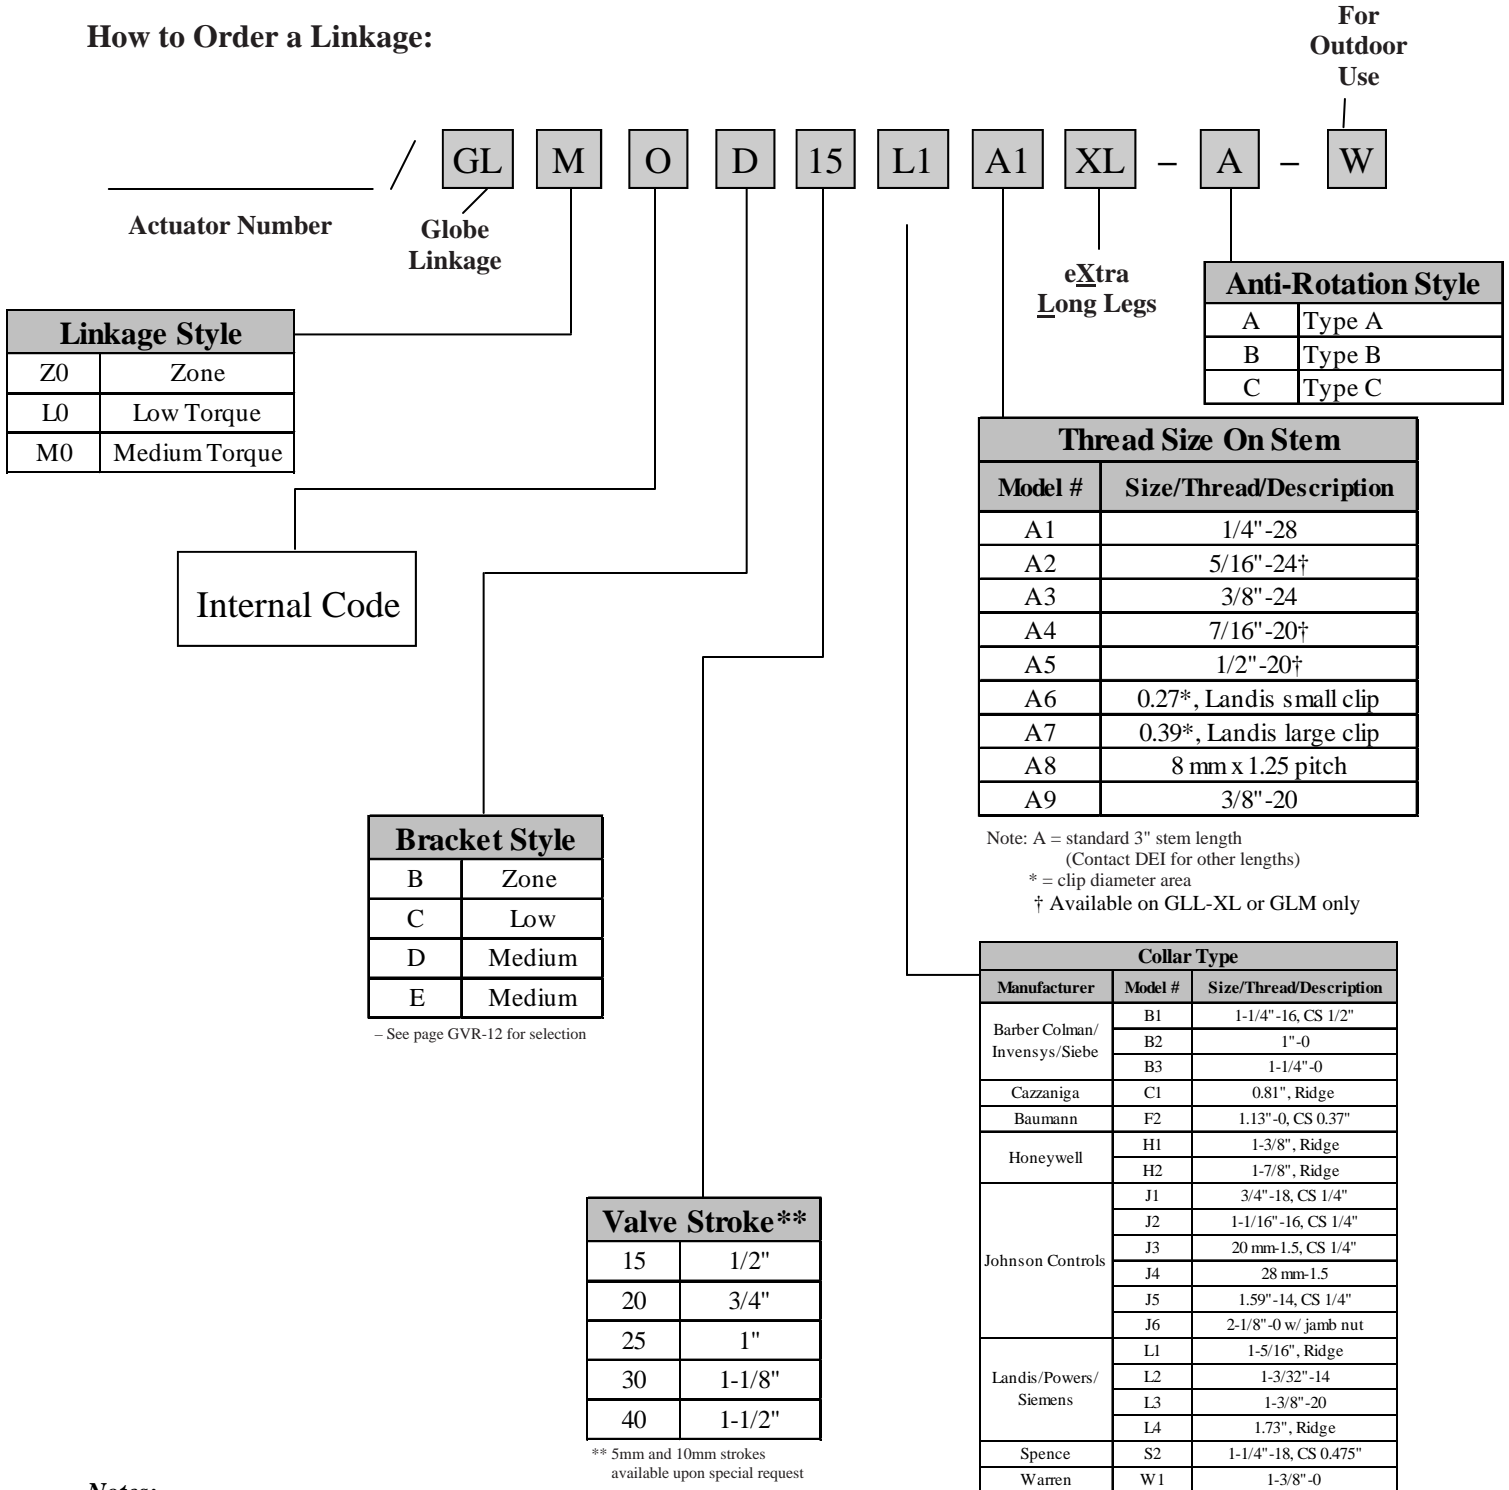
How to Order a Linkage:

For Outdoor Use

/ GL M O D 15 L1 A1 XL – A – W

Actuator Number

Globe Linkage

eXtra Long Legs

| Anti-Rotation Style | |
|---|---|
| A | Type A |
| B | Type B |
| C | Type C |

| Linkage Style | |
|---|---|
| Z0 | Zone |
| L0 | Low Torque |
| M0 | Medium Torque |

Internal Code

| Thread Size On Stem | |
|---|---|
| Model # | Size/Thread/Description |
| A1 | 1/4"-28 |
| A2 | 5/16"-24† |
| A3 | 3/8"-24 |
| A4 | 7/16"-20† |
| A5 | 1/2"-20† |
| A6 | 0.27*, Landis small clip |
| A7 | 0.39*, Landis large clip |
| A8 | 8 mm x 1.25 pitch |
| A9 | 3/8"-20 |

Note: A = standard 3" stem length (Contact DEI for other lengths)
* = clip diameter area
† Available on GLL-XL or GLM only

| Bracket Style | |
|---|---|
| B | Zone |
| C | Low |
| D | Medium |
| E | Medium |

– See page GVR-12 for selection

| Collar Type | | |
|---|---|---|
| Manufacturer | Model # | Size/Thread/Description |
| Barber Colman/ Invensys/Siebe | B1 | 1-1/4"-16, CS 1/2" |
| | B2 | 1"-0 |
| | B3 | 1-1/4"-0 |
| Cazzaniga | C1 | 0.81", Ridge |
| Baumann | F2 | 1.13"-0, CS 0.37" |
| Honeywell | H1 | 1-3/8", Ridge |
| | H2 | 1-7/8", Ridge |
| Johnson Controls | J1 | 3/4"-18, CS 1/4" |
| | J2 | 1-1/16"-16, CS 1/4" |
| | J3 | 20 mm-1.5, CS 1/4" |
| | J4 | 28 mm-1.5 |
| | J5 | 1.59"-14, CS 1/4" |
| | J6 | 2-1/8"-0 w/ jamb nut |
| Landis/Powers/ Siemens | L1 | 1-5/16", Ridge |
| | L2 | 1-3/32"-14 |
| | L3 | 1-3/8"-20 |
| | L4 | 1.73", Ridge |
| Spence | S2 | 1-1/4"-18, CS 0.475" |
| Warren | W1 | 1-3/8"-0 |

| Valve Stroke** | |
|---|---|
| 15 | 1/2" |
| 20 | 3/4" |
| 25 | 1" |
| 30 | 1-1/8" |
| 40 | 1-1/2" |

** 5mm and 10mm strokes available upon special request

Notes: